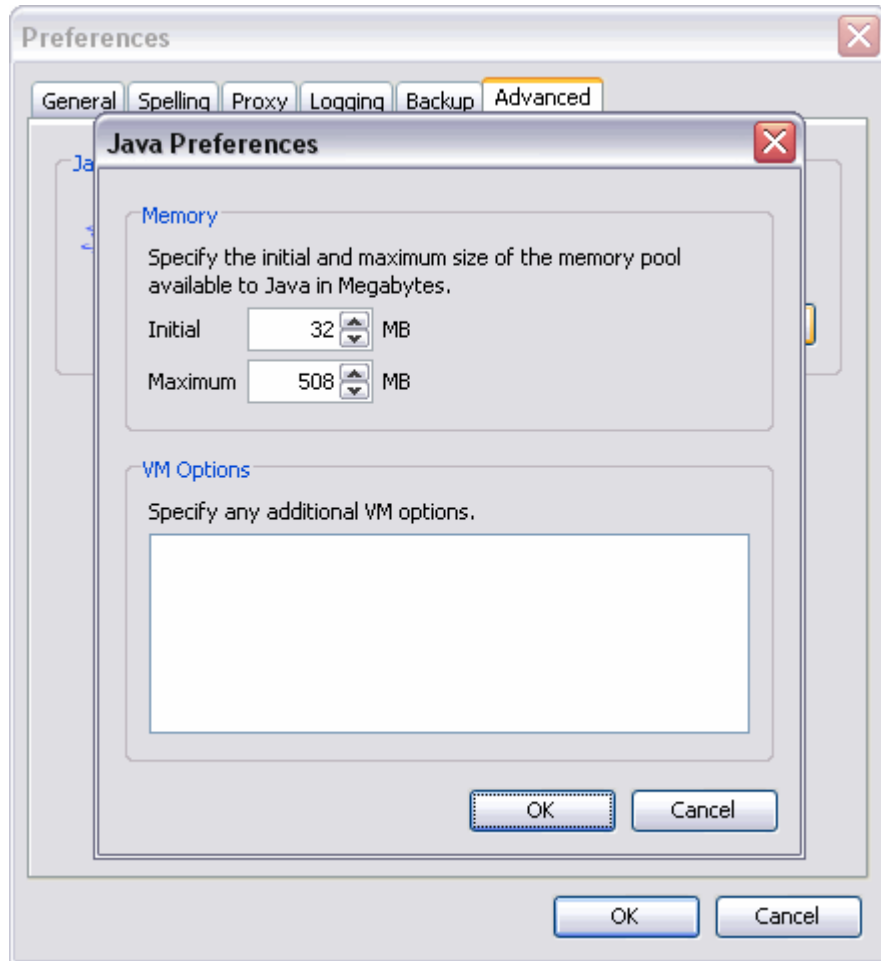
Preferences

General | Spelling | Proxy | Logging | Backup | Advanced

Ja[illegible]

Java Preferences

Memory

Specify the initial and maximum size of the memory pool available to Java in Megabytes.

Initial 32 MB

Maximum 508 MB

VM Options

Specify any additional VM options.

OK Cancel

OK Cancel